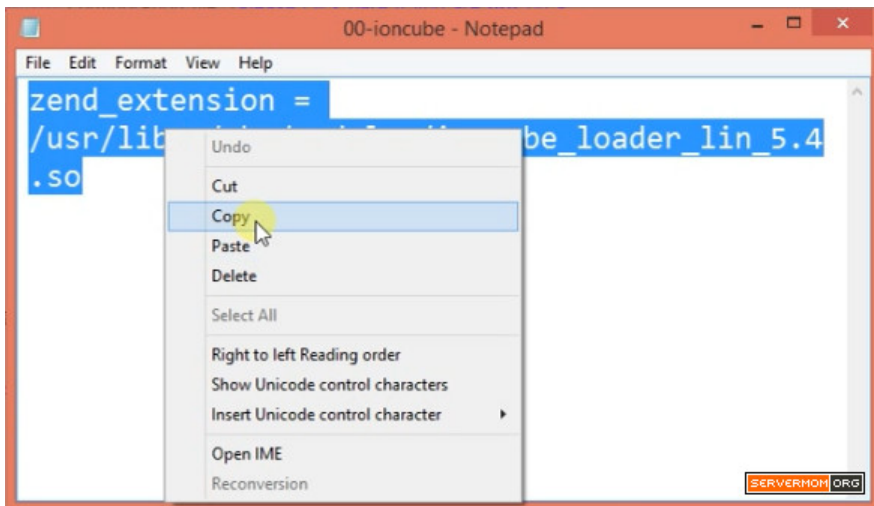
00-ioncube - Notepad

File Edit Format View Help

zend_extension =
/usr/lib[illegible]be_loader_lin_5.4
.so

Undo
Cut
Copy
Paste
Delete
Select All
Right to left Reading order
Show Unicode control characters
Insert Unicode control character
Open IME
Reconversion

SERVERMOM.ORG